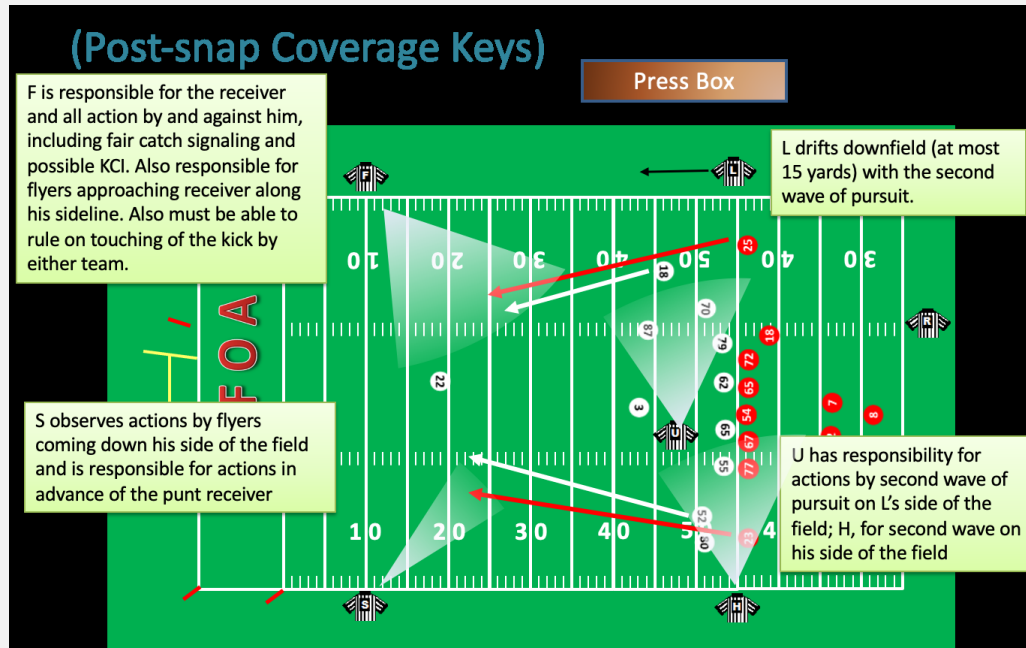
(Post-snap Coverage Keys)

Press Box

F is responsible for the receiver and all action by and against him, including fair catch signaling and possible KCI. Also responsible for flyers approaching receiver along his sideline. Also must be able to rule on touching of the kick by either team.

L drifts downfield (at most 15 yards) with the second wave of pursuit.

F

L

R

C

S

H

10 20 30 40 50 40 30

FOA

25 18 70 87 79 18 72 22 62 65 3 54 7 8 65 67 55 77 52 50 23

S observes actions by flyers coming down his side of the field and is responsible for actions in advance of the punt receiver

U has responsibility for actions by second wave of pursuit on L's side of the field; H, for second wave on his side of the field

10 20 30 40 5 4